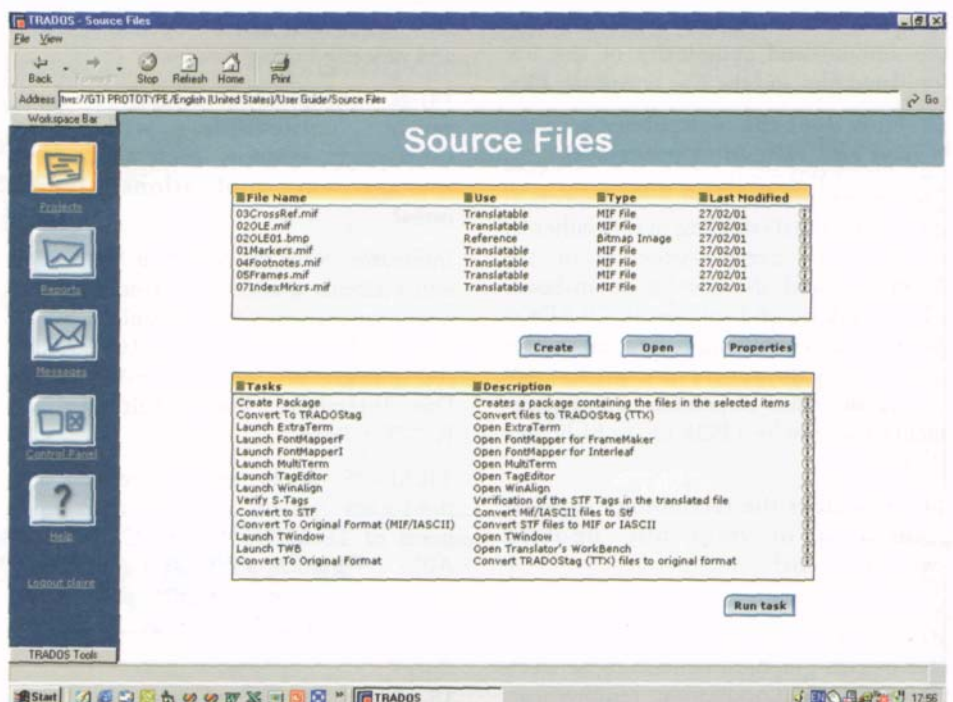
TRADOS - Source Files

File View

Back Forward Stop Refresh Home Print

Address ftws://GTI PROTOTYPE/English (United States)/User Guide/Source Files

Go

Workspace Bar

Projects

Reports

Messages

Control Panel

Help

Logout claire

TRADOS Tools

Source Files

| File Name | Use | Type | Last Modified |
|---|---|---|---|
| 03CrossRef.mif | Translatable | MIF File | 27/02/01 |
| 02OLE.mif | Translatable | MIF File | 27/02/01 |
| 02OLE01.bmp | Reference | Bitmap Image | 27/02/01 |
| 01Markers.mif | Translatable | MIF File | 27/02/01 |
| 04Footnotes.mif | Translatable | MIF File | 27/02/01 |
| 05Frames.mif | Translatable | MIF File | 27/02/01 |
| 07IndexMrkrs.mif | Translatable | MIF File | 27/02/01 |

Create Open Properties

| Tasks | Description |
|---|---|
| Create Package | Creates a package containing the files in the selected items |
| Convert To TRADOStag | Convert files to TRADOStag (TTX) |
| Launch ExtraTerm | Open ExtraTerm |
| Launch FontMapperF | Open FontMapper for FrameMaker |
| Launch FontMapperI | Open FontMapper for Interleaf |
| Launch MultiTerm | Open MultiTerm |
| Launch TagEditor | Open TagEditor |
| Launch WinAlign | Open WinAlign |
| Verify S-Tags | Verification of the STF Tags in the translated file |
| Convert to STF | Convert Mif/IASCII files to Stf |
| Convert To Original Format (MIF/IASCII) | Convert STF files to MIF or IASCII |
| Launch TWindow | Open TWindow |
| Launch TWB | Open Translator's WorkBench |
| Convert To Original Format | Convert TRADOStag (TTX) files to original format |

Run task

Start TRADOS 17:56